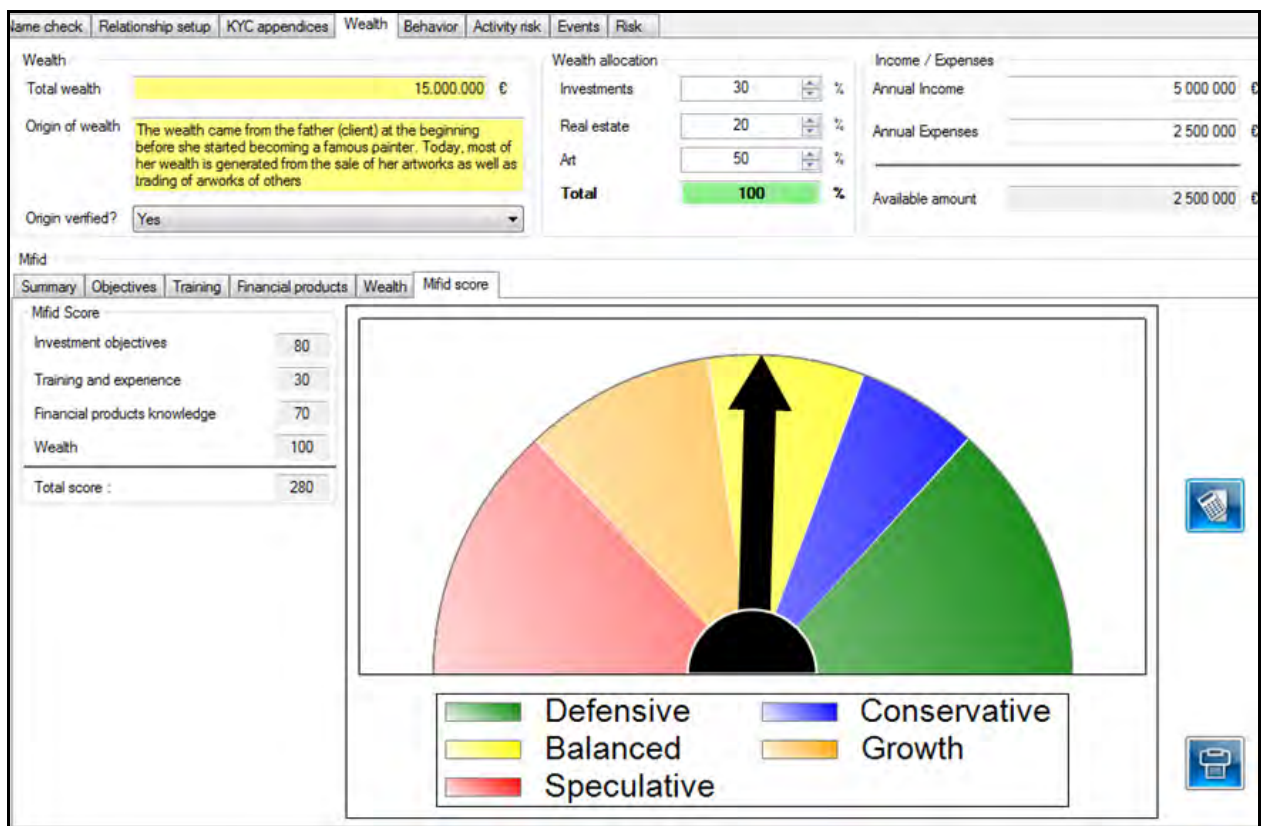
lame check | Relationship setup | KYC appendices | Wealth | Behavior | Activity risk | Events | Risk

Wealth
Total wealth 15.000.000 €
Origin of wealth The wealth came from the father (client) at the beginning before she started becoming a famous painter. Today, most of her wealth is generated from the sale of her artworks as well as trading of arworks of others
Origin verified? Yes

Wealth allocation
Investments 30 %
Real estate 20 %
Art 50 %
Total 100 %

Income / Expenses
Annual Income 5 000 000 €
Annual Expenses 2 500 000 €
Available amount 2 500 000 €

Mifid
Summary | Objectives | Training | Financial products | Wealth | Mifid score

Mifid Score
Investment objectives 80
Training and experience 30
Financial products knowledge 70
Wealth 100
Total score : 280

Defensive
Conservative
Balanced
Growth
Speculative